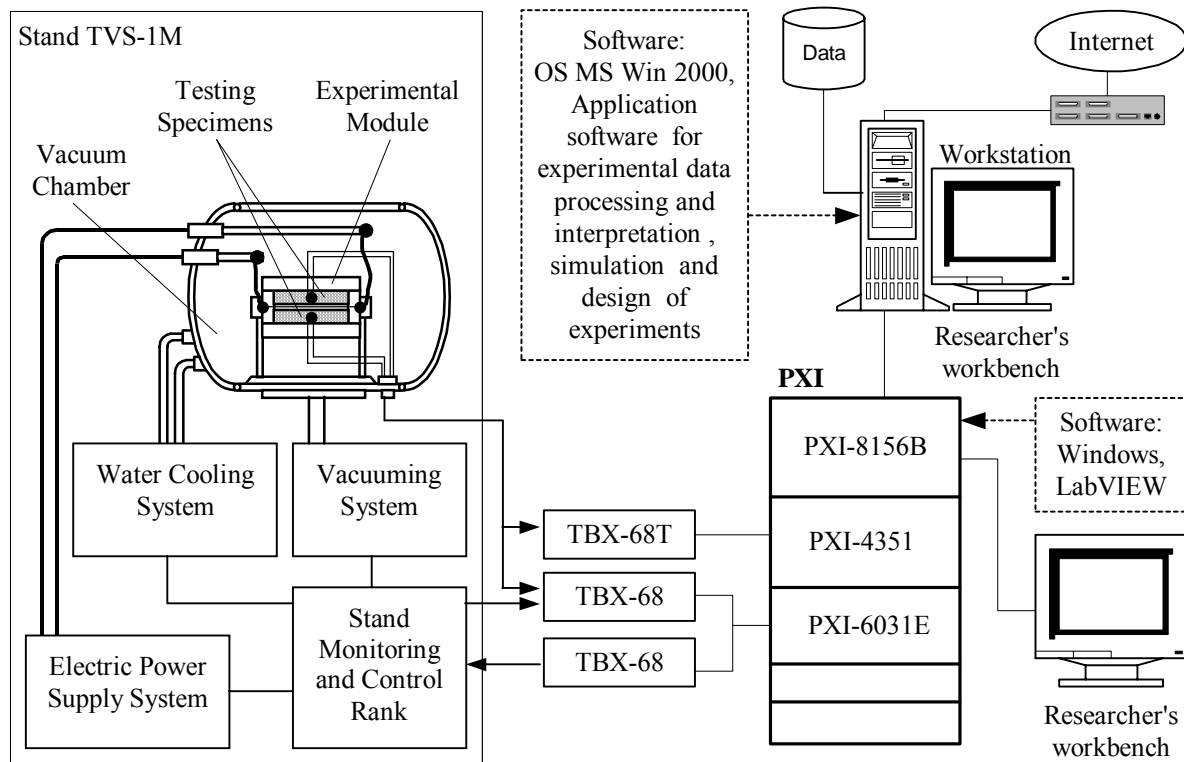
Stand TVS-1M

Testing Specimens

Experimental Module

Vacuum Chamber

Water Cooling System

Vacuuming System

Electric Power Supply System

Stand Monitoring and Control Rank

Software: OS MS Win 2000, Application software for experimental data processing and interpretation , simulation and design of experiments

Data

Internet

Workstation

Researcher's workbench

PXI

PXI-8156B

PXI-4351

PXI-6031E

Software: Windows, LabVIEW

TBX-68T

TBX-68

TBX-68

Researcher's workbench